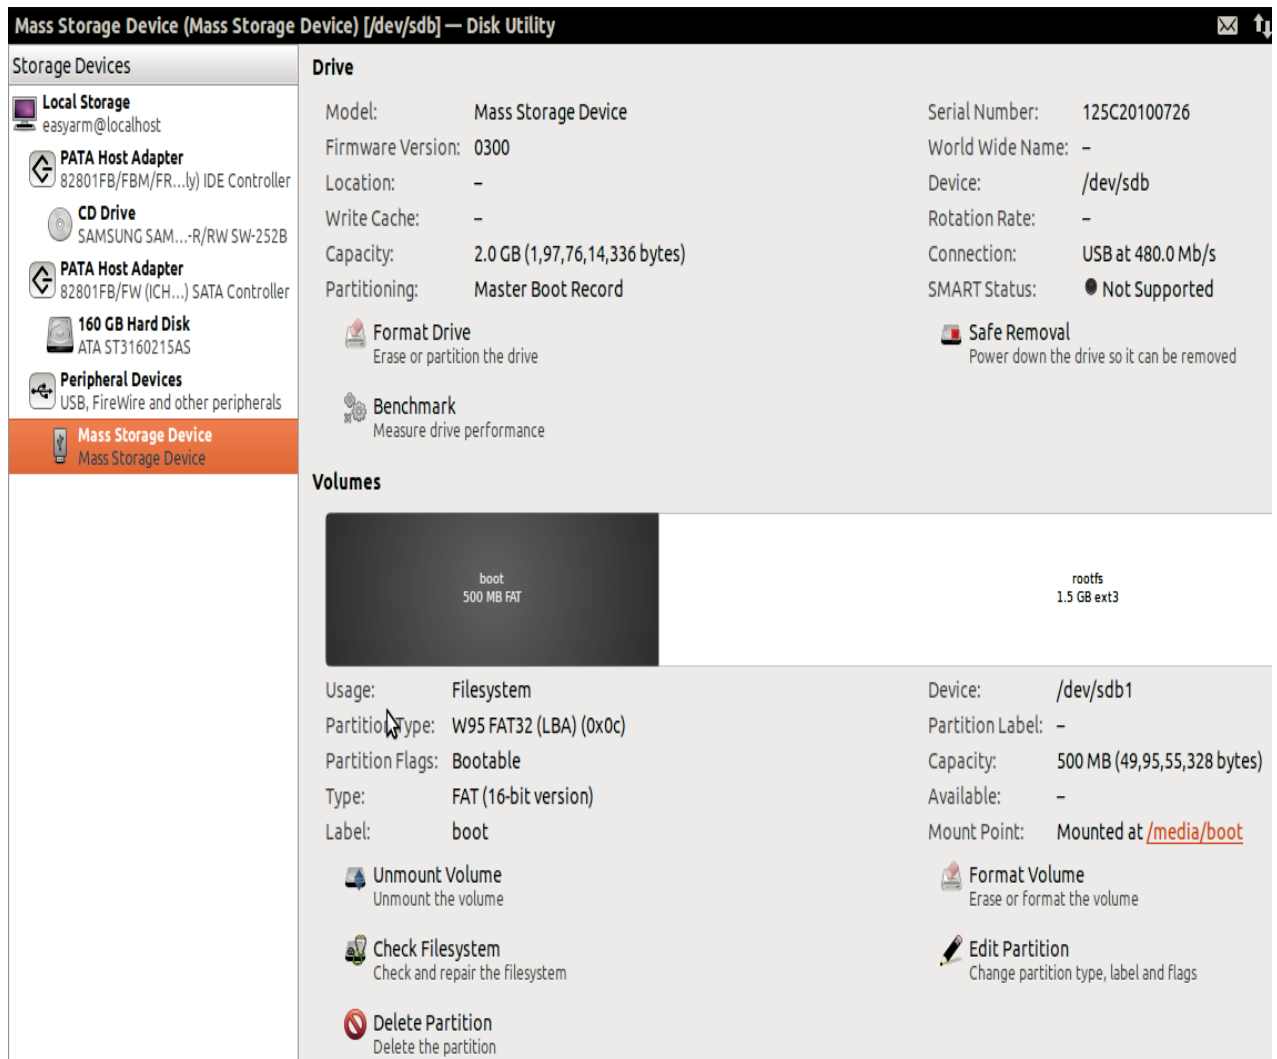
Mass Storage Device (Mass Storage Device) [/dev/sdb] — Disk Utility

Storage Devices

Local Storage
easyarm@localhost

PATA Host Adapter
82801FB/FBM/FR...ly) IDE Controller

CD Drive
SAMSUNG SAM...-R/RW SW-252B

PATA Host Adapter
82801FB/FW (ICH...) SATA Controller

160 GB Hard Disk
ATA ST3160215AS

Peripheral Devices
USB, FireWire and other peripherals

Mass Storage Device
Mass Storage Device

Drive

| | | | |
|---|---|---|---|
| Model: | Mass Storage Device | Serial Number: | 125C20100726 |
| Firmware Version: | 0300 | World Wide Name: | – |
| Location: | – | Device: | /dev/sdb |
| Write Cache: | – | Rotation Rate: | – |
| Capacity: | 2.0 GB (1,97,76,14,336 bytes) | Connection: | USB at 480.0 Mb/s |
| Partitioning: | Master Boot Record | SMART Status: | Not Supported |

Format Drive
Erase or partition the drive

Safe Removal
Power down the drive so it can be removed

Benchmark
Measure drive performance

Volumes

boot
500 MB FAT

rootfs
1.5 GB ext3

| | | | |
|---|---|---|---|
| Usage: | Filesystem | Device: | /dev/sdb1 |
| Partition Type: | W95 FAT32 (LBA) (0x0c) | Partition Label: | – |
| Partition Flags: | Bootable | Capacity: | 500 MB (49,95,55,328 bytes) |
| Type: | FAT (16-bit version) | Available: | – |
| Label: | boot | Mount Point: | Mounted at /media/boot |

Unmount Volume
Unmount the volume

Format Volume
Erase or format the volume

Check Filesystem
Check and repair the filesystem

Edit Partition
Change partition type, label and flags

Delete Partition
Delete the partition